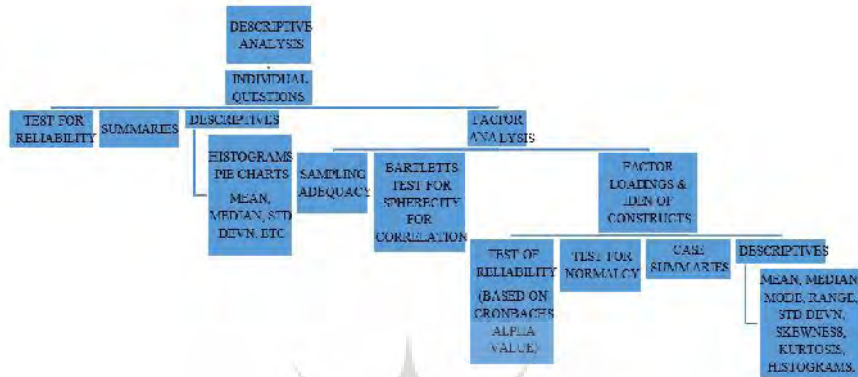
DESCRIPTIVE ANALYSIS

INDIVIDUAL QUESTIONS

TEST FOR RELIABILITY

SUMMARIES

DESCRIPTIVES

HISTOGRAMS PIE CHARTS

MEAN, MEDIAN, STD DEVN, ETC

FACTOR ANALYSIS

SAMPLING ADEQUACY

BARTLETTS TEST FOR SPHERECITY FOR CORRELATION

FACTOR LOADINGS & IDEN OF CONSTRUCTS

TEST OF RELIABILITY (BASED ON CRONBACHS ALPHA VALUE)

TEST FOR NORMALCY

CASE SUMMARIES

DESCRIPTIVES

MEAN, MEDIAN MODE, RANGE, STD DEVN, SKEWNESS, KURTOSIS, HISTOGRAMS,